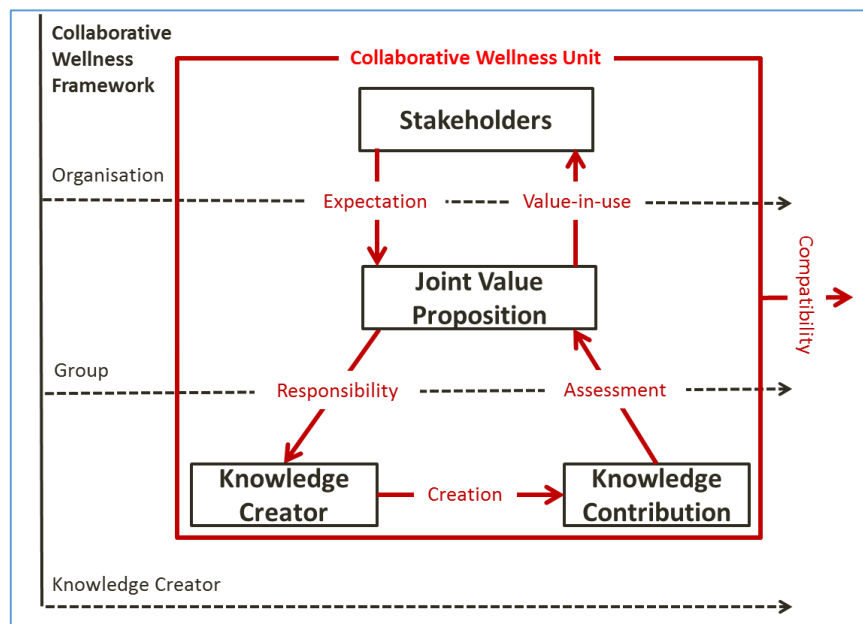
Collaborative Wellness Framework

Collaborative Wellness Unit

Stakeholders

Organisation

Expectation

Value-in-use

Joint Value Proposition

Compatibility

Group

Responsibility

Assessment

Knowledge Creator

Creation

Knowledge Contribution

Knowledge Creator